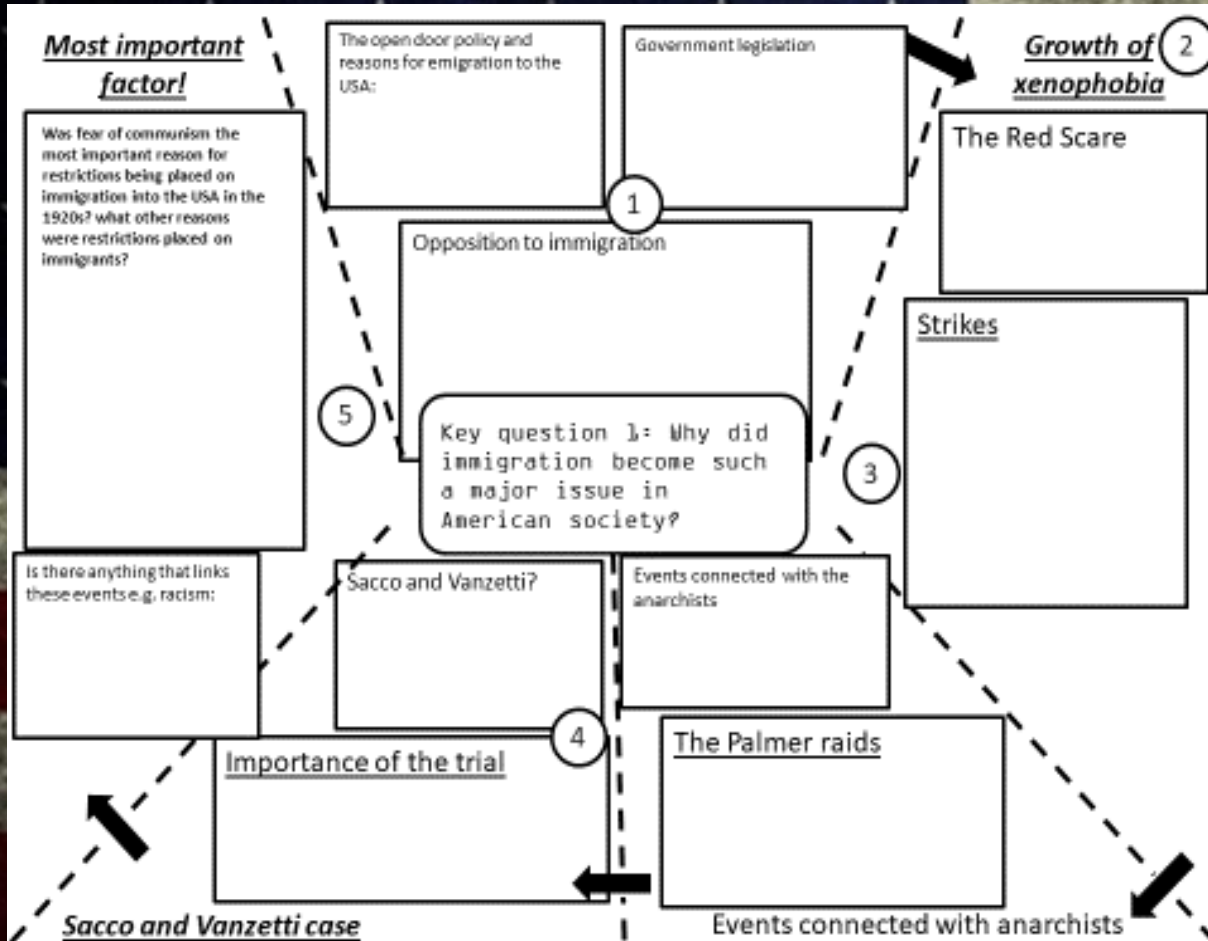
Most important factor!

Was fear of communism the most important reason for restrictions being placed on immigration into the USA in the 1920s? what other reasons were restrictions placed on immigrants?

The open door policy and reasons for emigration to the USA:

Government legislation

Growth of xenophobia

2

The Red Scare

1

Opposition to immigration

Strikes

5

Key question 1: Why did immigration become such a major issue in American society?

3

Is there anything that links these events e.g. racism:

Sacco and Vanzetti?

Events connected with the anarchists

4

The Palmer raids

Importance of the trial

Sacco and Vanzetti case

Events connected with anarchists